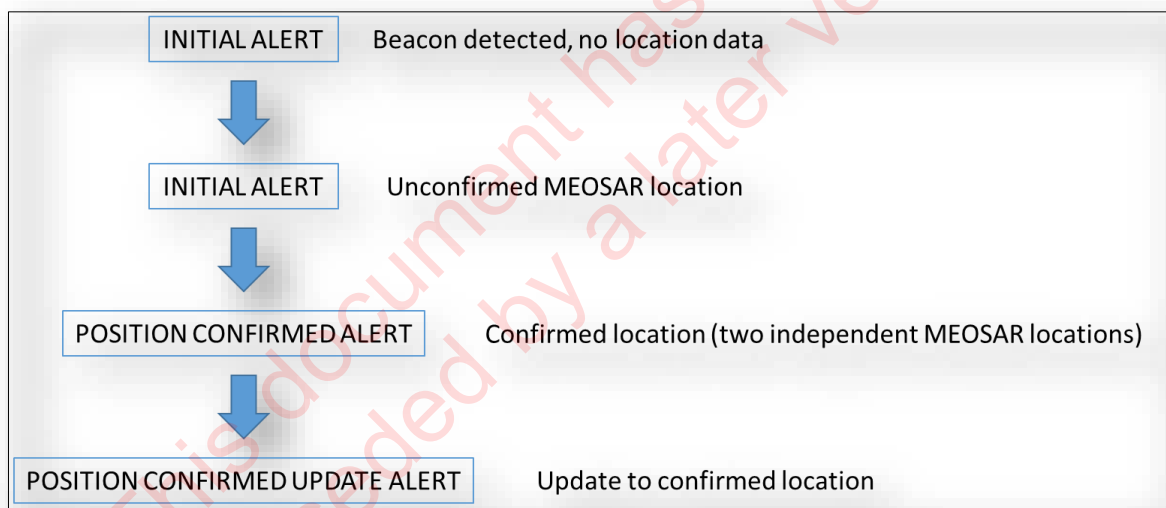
INITIAL ALERT Beacon detected, no location data

INITIAL ALERT Unconfirmed MEOSAR location

POSITION CONFIRMED ALERT Confirmed location (two independent MEOSAR locations)

POSITION CONFIRMED UPDATE ALERT Update to confirmed location

This document has been superseded by a later version